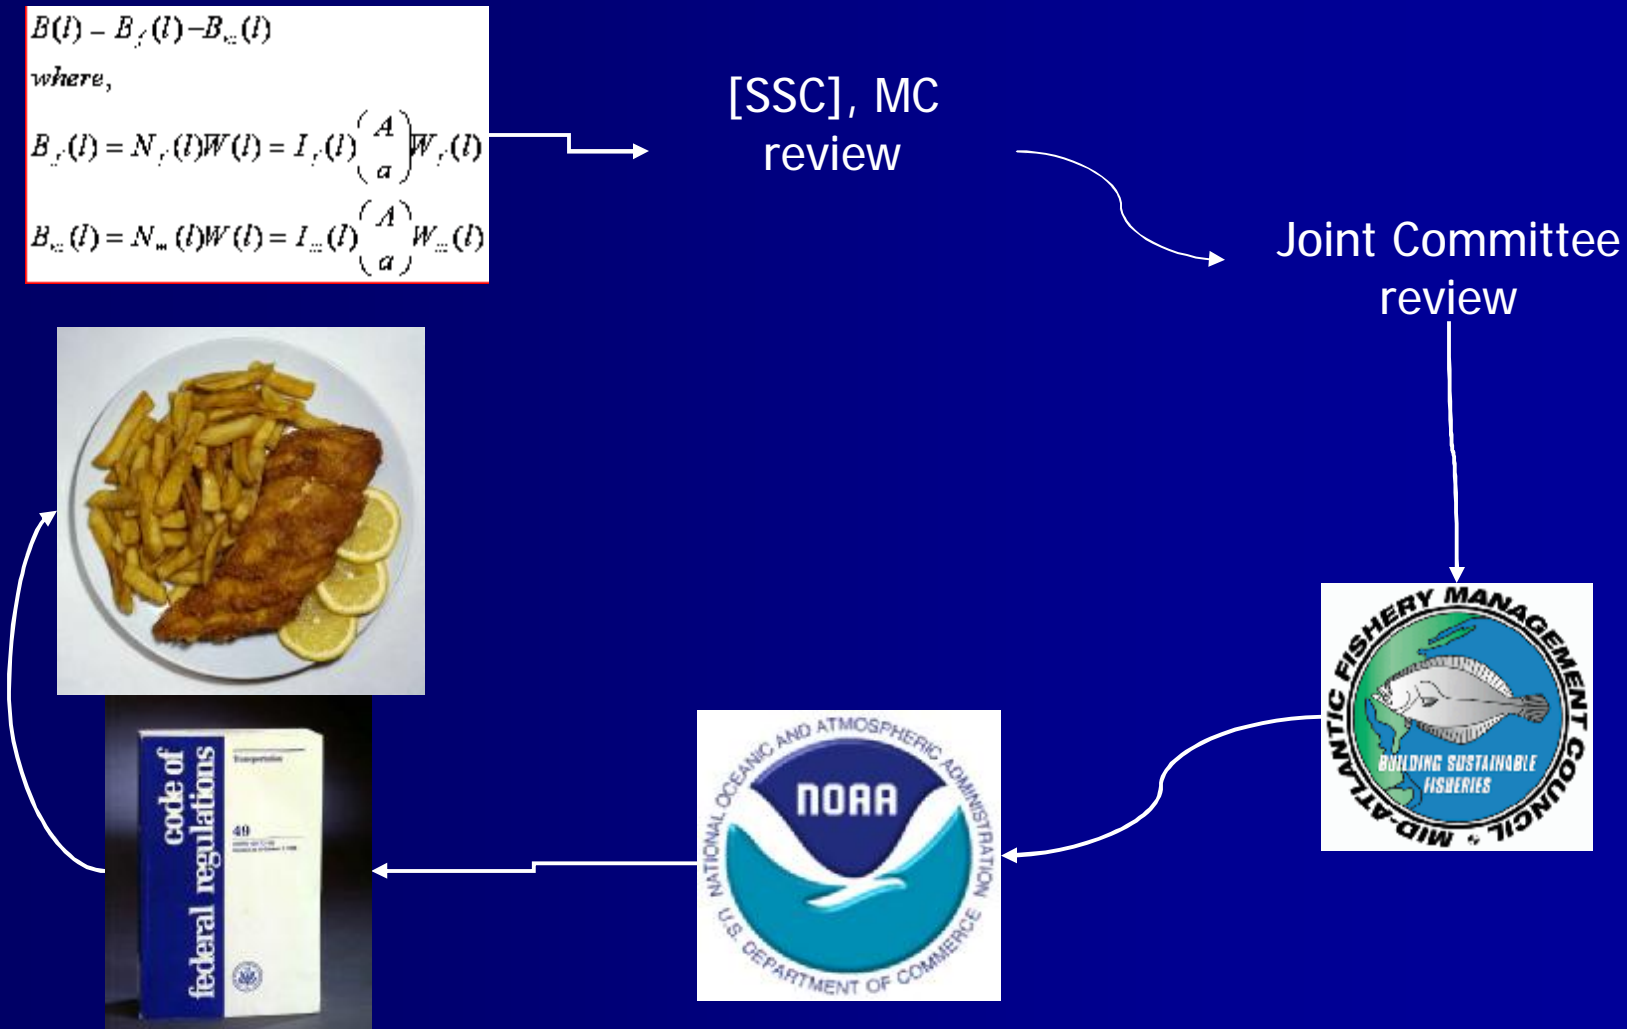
$B(l) - B_f(l) - B_m(l)$
where,
$B_f(l) = N_f(l)W(l) = I_f(l)\binom{A}{a}W_f(l)$
$B_m(l) = N_m(l)W(l) = I_m(l)\binom{A}{a}W_m(l)$

[SSC], MC review

Joint Committee review

MID-ATLANTIC FISHERY MANAGEMENT COUNCIL
BUILDING SUSTAINABLE FISHERIES

NATIONAL OCEANIC AND ATMOSPHERIC ADMINISTRATION
NOAA
U.S. DEPARTMENT OF COMMERCE

code of federal regulations
Transportation
49
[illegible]